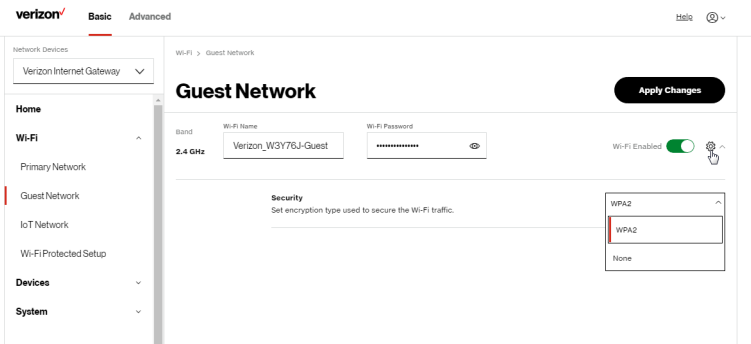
verizon✓ Basic Advanced

Help

Network Devices

Verizon Internet Gateway

Home

Wi-Fi

Primary Network

Guest Network

IoT Network

Wi-Fi Protected Setup

Devices

System

Wi-Fi > Guest Network

Guest Network

Apply Changes

Band

2.4 GHz

Wi-Fi Name

Verizon_W3Y76J-Guest

Wi-Fi Password

•••••••••••••••

Wi-Fi Enabled

Security

Set encryption type used to secure the Wi-Fi traffic.

WPA2

WPA2

None